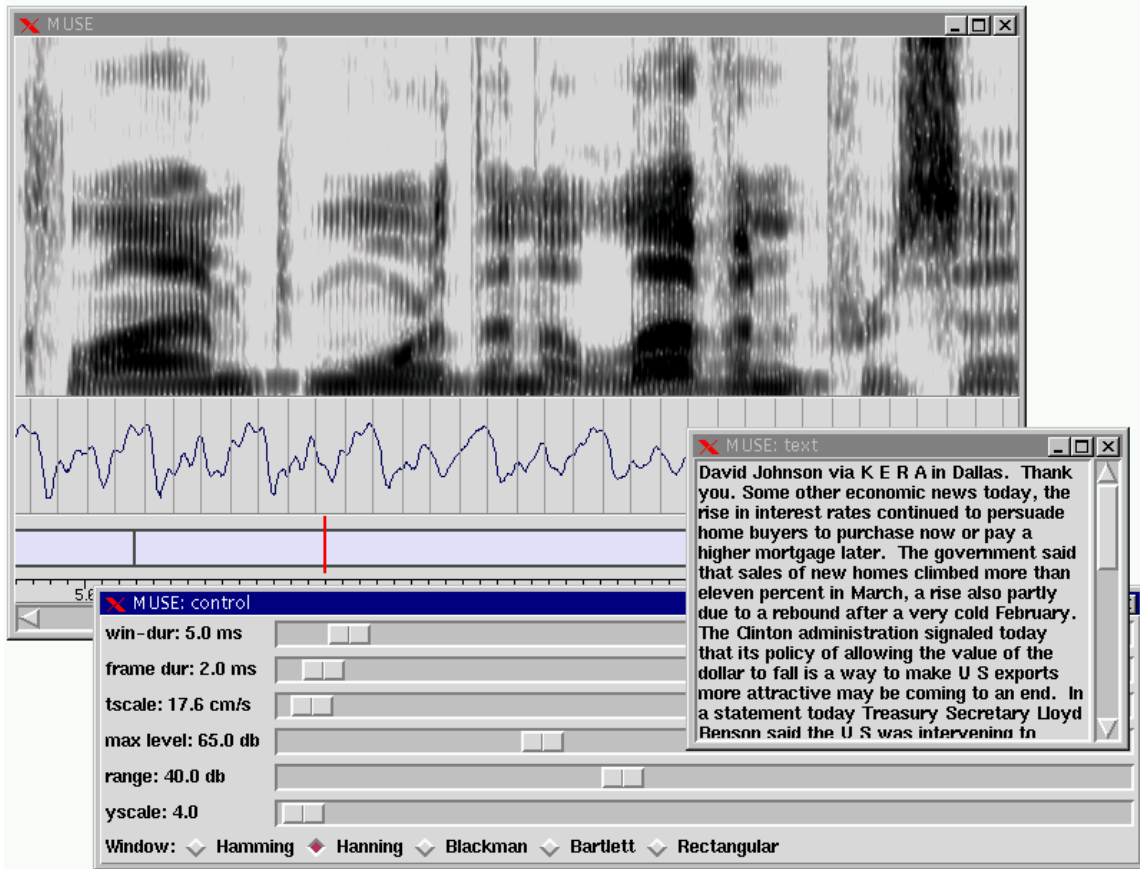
MUSE

MUSE: text

David Johnson via K E R A in Dallas. Thank you. Some other economic news today, the rise in interest rates continued to persuade home buyers to purchase now or pay a higher mortgage later. The government said that sales of new homes climbed more than eleven percent in March, a rise also partly due to a rebound after a very cold February. The Clinton administration signaled today that its policy of allowing the value of the dollar to fall is a way to make U S exports more attractive may be coming to an end. In a statement today Treasury Secretary Lloyd Benson said the U S was intervening to

5.6

MUSE: control

win-dur: 5.0 ms

frame dur: 2.0 ms

tscale: 17.6 cm/s

max level: 65.0 db

range: 40.0 db

yscale: 4.0

Window: Hamming Hanning Blackman Bartlett Rectangular